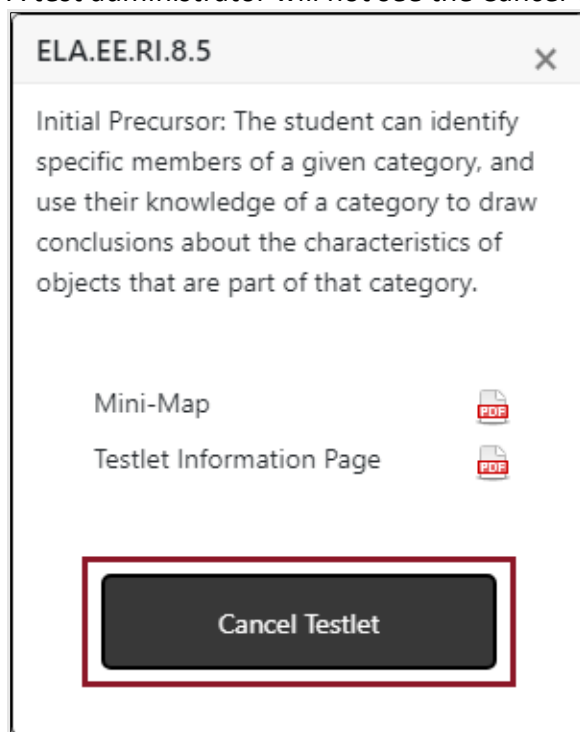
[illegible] test administrator will not see the Cancel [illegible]

ELA.EE.RI.8.5

×

Initial Precursor: The student can identify specific members of a given category, and use their knowledge of a category to draw conclusions about the characteristics of objects that are part of that category.

Mini-Map PDF

Testlet Information Page PDF

Cancel Testlet